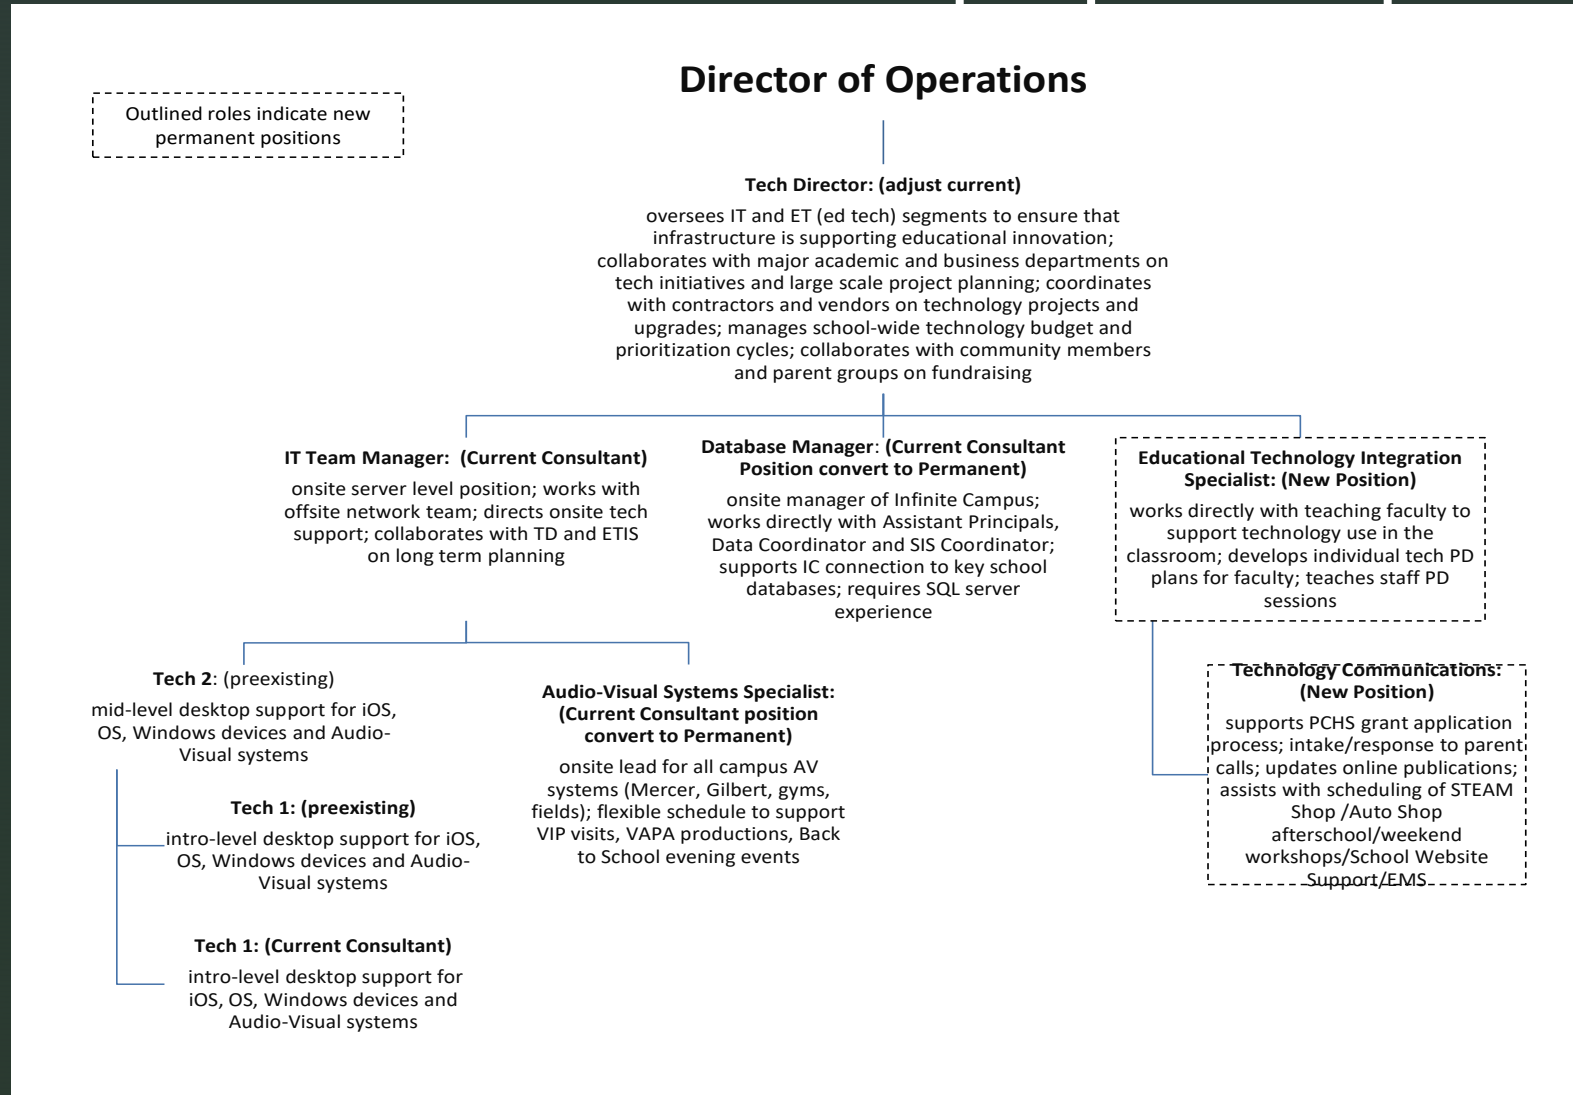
Outlined roles indicate new permanent positions

Director of Operations

Tech Director: (adjust current)

oversees IT and ET (ed tech) segments to ensure that infrastructure is supporting educational innovation; collaborates with major academic and business departments on tech initiatives and large scale project planning; coordinates with contractors and vendors on technology projects and upgrades; manages school-wide technology budget and prioritization cycles; collaborates with community members and parent groups on fundraising

IT Team Manager: (Current Consultant)

onsite server level position; works with offsite network team; directs onsite tech support; collaborates with TD and ETIS on long term planning

Database Manager: (Current Consultant Position convert to Permanent)

onsite manager of Infinite Campus; works directly with Assistant Principals, Data Coordinator and SIS Coordinator; supports IC connection to key school databases; requires SQL server experience

Educational Technology Integration Specialist: (New Position)

works directly with teaching faculty to support technology use in the classroom; develops individual tech PD plans for faculty; teaches staff PD sessions

Tech 2: (preexisting)

mid-level desktop support for iOS, OS, Windows devices and Audio-Visual systems

Audio-Visual Systems Specialist: (Current Consultant position convert to Permanent)

onsite lead for all campus AV systems (Mercer, Gilbert, gyms, fields); flexible schedule to support VIP visits, VAPA productions, Back to School evening events

Technology Communications: (New Position)

supports PCHS grant application process; intake/response to parent calls; updates online publications; assists with scheduling of STEAM Shop /Auto Shop afterschool/weekend workshops/School Website Support/EMS

Tech 1: (preexisting)

intro-level desktop support for iOS, OS, Windows devices and Audio-Visual systems

Tech 1: (Current Consultant)

intro-level desktop support for iOS, OS, Windows devices and Audio-Visual systems